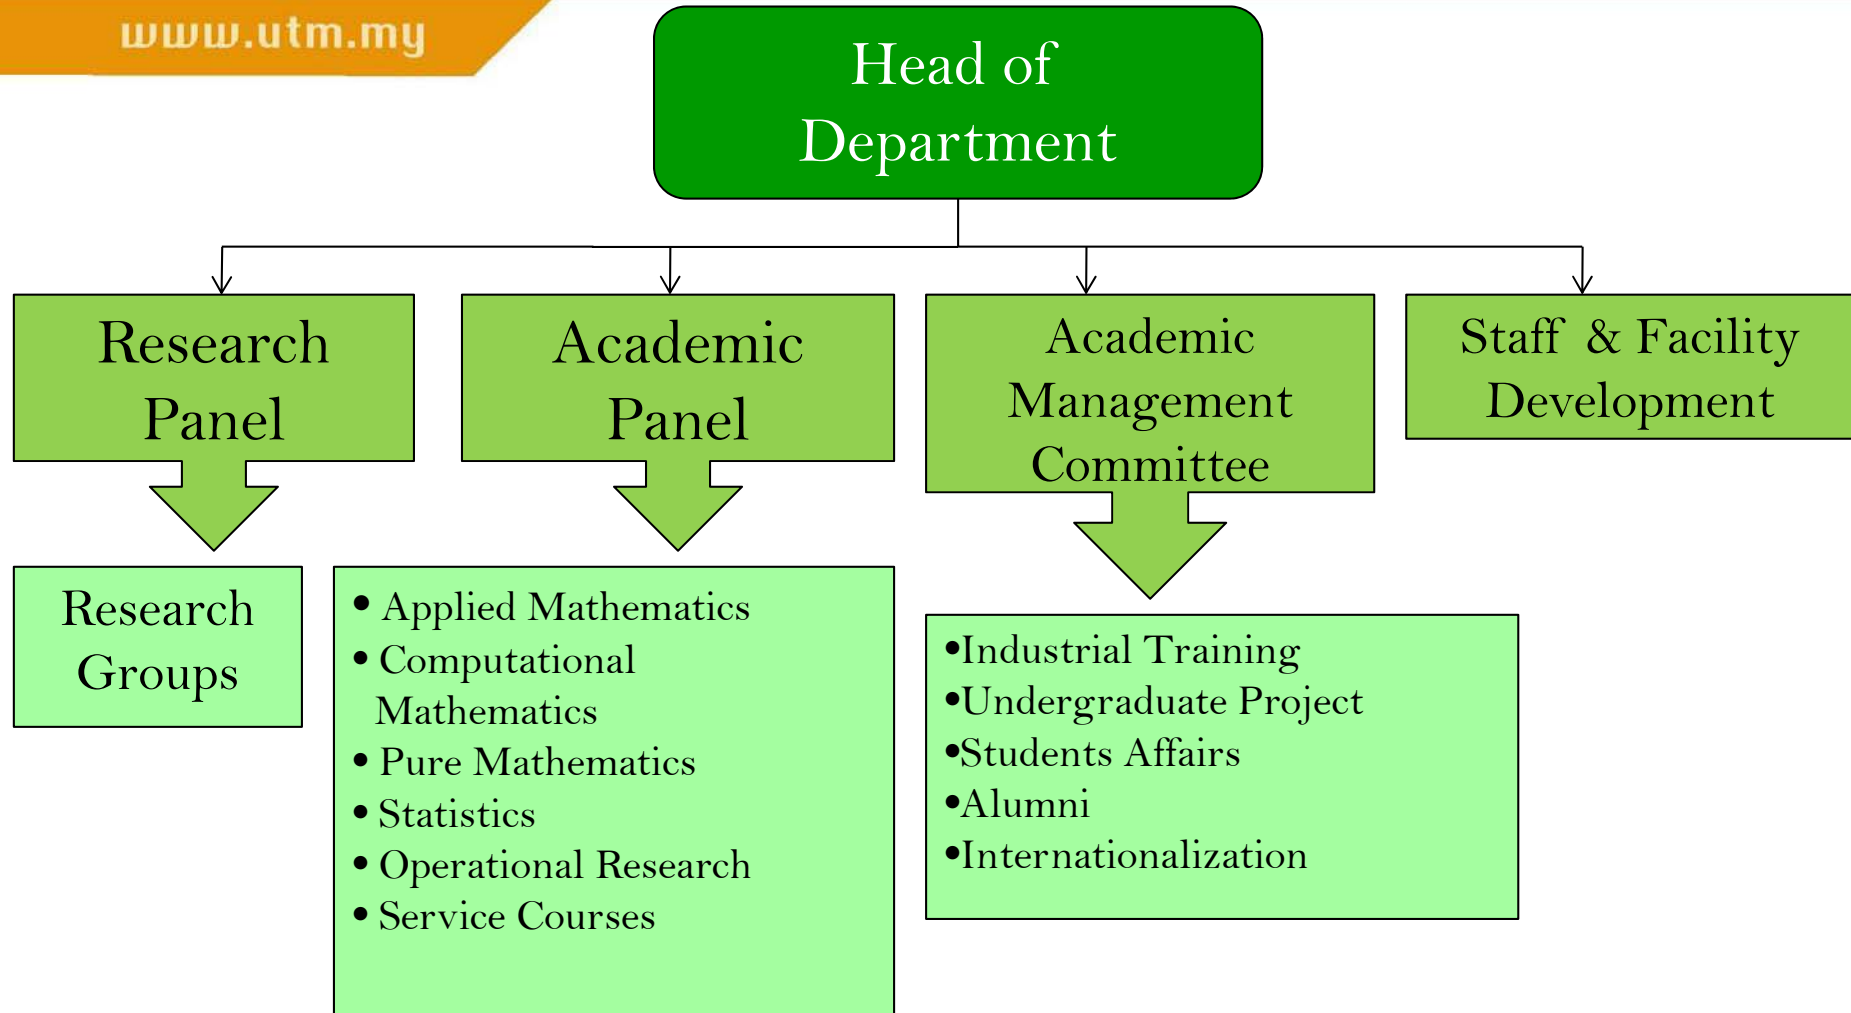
www.utm.my

Head of Department

Research Panel

Academic Panel

Academic Management Committee

Staff & Facility Development

Research Groups

• Applied Mathematics
• Computational Mathematics
• Pure Mathematics
• Statistics
• Operational Research
• Service Courses

•Industrial Training
•Undergraduate Project
•Students Affairs
•Alumni
•Internationalization